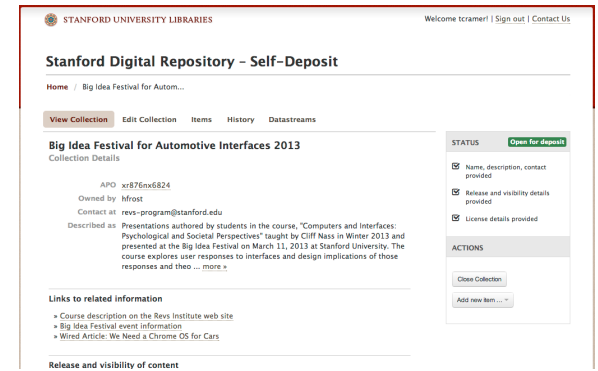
STANFORD UNIVERSITY LIBRARIES

Welcome tcramer! | Sign out | Contact Us

Stanford Digital Repository – Self-Deposit

Home / Big Idea Festival for Autom...

View Collection Edit Collection Items History Datastreams

Big Idea Festival for Automotive Interfaces 2013
Collection Details

APO xr876nx6824
Owned by hfrost
Contact at revs-program@stanford.edu
Described as Presentations authored by students in the course, "Computers and Interfaces: Psychological and Societal Perspectives" taught by Cliff Nass in Winter 2013 and presented at the Big Idea Festival on March 11, 2013 at Stanford University. The course explores user responses to interfaces and design implications of those responses and theo ... more »

Links to related information
» Course description on the Revs Institute web site
» Big Idea Festival event information
» Wired Article: We Need a Chrome OS for Cars

Release and visibility of content

STATUS Open for deposit
Name, description, contact provided
Release and visibility details provided
License details provided

ACTIONS
Close Collection
Add new item ...